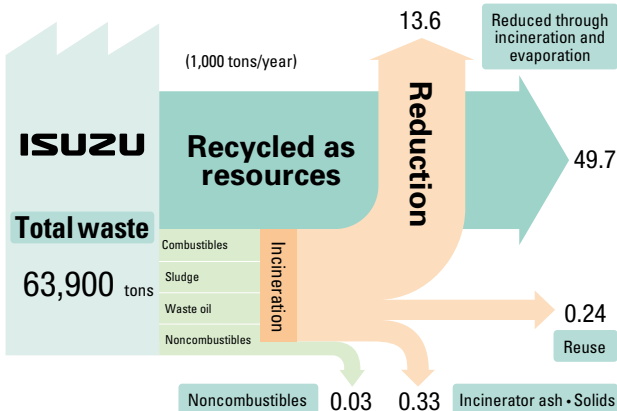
13.6

Reduced through incineration and evaporation

(1,000 tons/year)

ISUZU

Recycled as resources

Reduction

49.7

Total waste

63,900 tons

Combustibles

Sludge

Waste oil

Noncombustibles

Incineration

0.24

Reuse

Noncombustibles

0.03

0.33

Incinerator ash • Solids